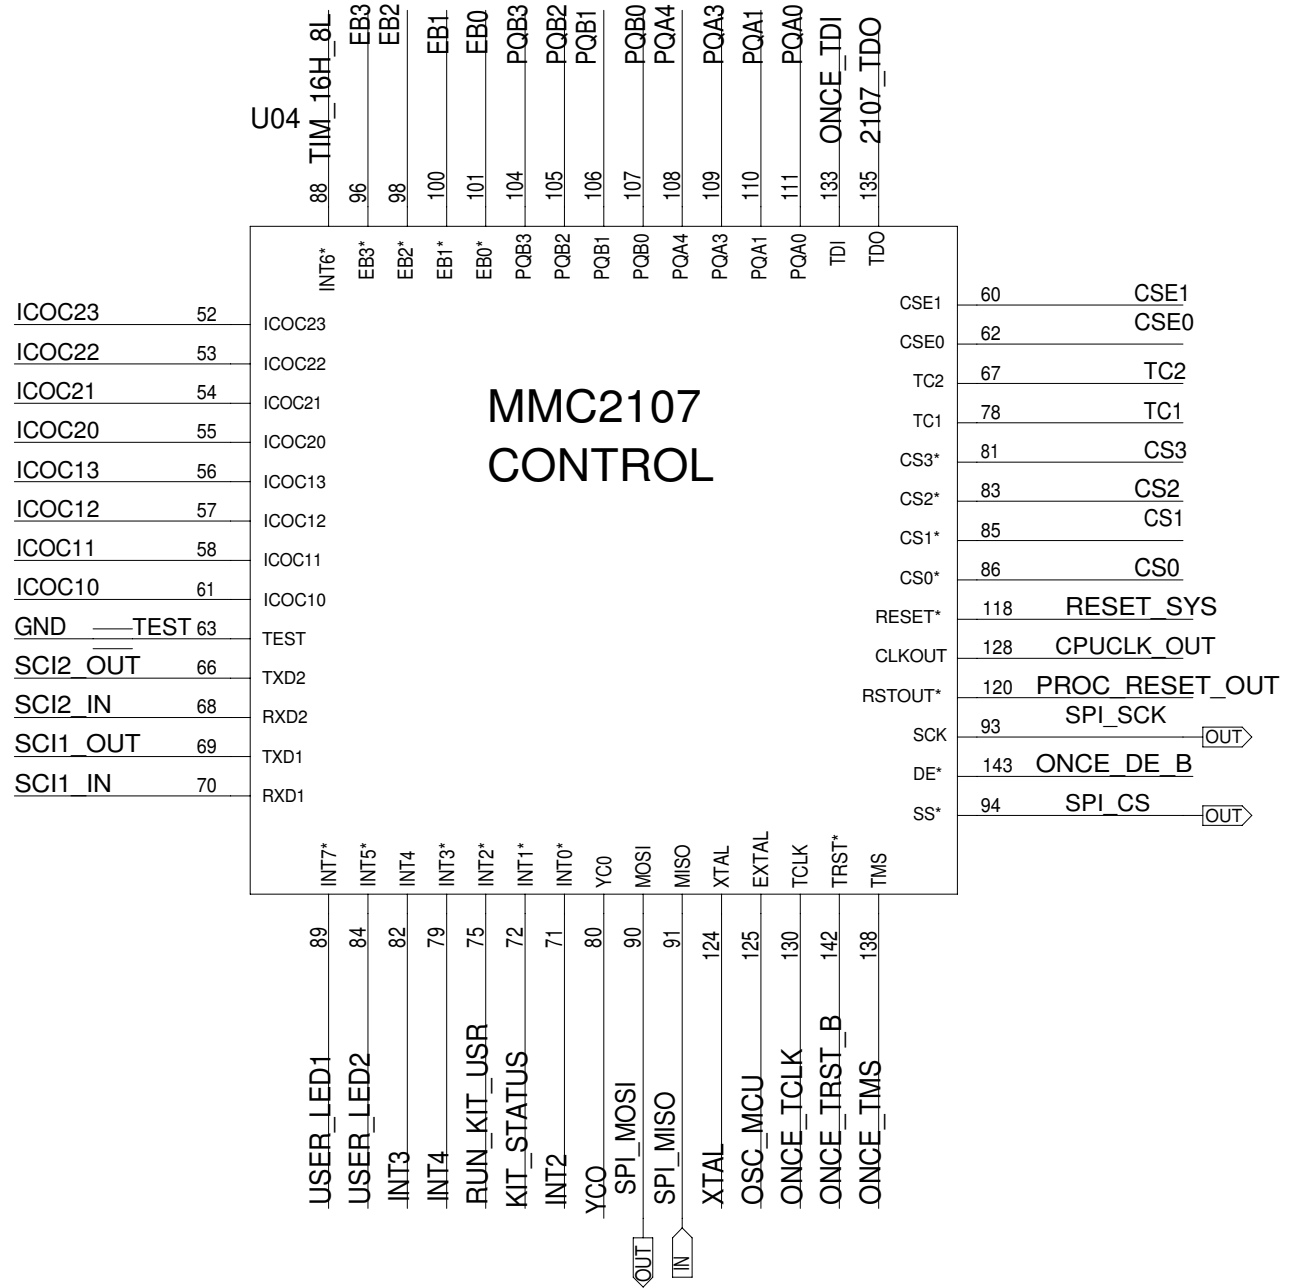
U04
TIM_16H_8L EB3 EB2 EB1 EB0 PQB3 PQB2 PQB1 PQB0 PQA4 PQA3 PQA1 PQA0 ONCE_TDI 2107_TDO

88 96 98 100 101 104 105 106 107 108 109 110 111 133 135

INT6* EB3* EB2* EB1* EB0* PQB3 PQB2 PQB1 PQB0 PQA4 PQA3 PQA1 PQA0 TDI TDO

MMC2107
CONTROL

| | | |
|---|---|---|
| ICOC23 | 52 | ICOC23 |
| ICOC22 | 53 | ICOC22 |
| ICOC21 | 54 | ICOC21 |
| ICOC20 | 55 | ICOC20 |
| ICOC13 | 56 | ICOC13 |
| ICOC12 | 57 | ICOC12 |
| ICOC11 | 58 | ICOC11 |
| ICOC10 | 61 | ICOC10 |
| GND TEST | 63 | TEST |
| SCI2_OUT | 66 | TXD2 |
| SCI2_IN | 68 | RXD2 |
| SCI1_OUT | 69 | TXD1 |
| SCI1_IN | 70 | RXD1 |

| | | |
|---|---|---|
| CSE1 | 60 | CSE1 |
| CSE0 | 62 | CSE0 |
| TC2 | 67 | TC2 |
| TC1 | 78 | TC1 |
| CS3* | 81 | CS3 |
| CS2* | 83 | CS2 |
| CS1* | 85 | CS1 |
| CS0* | 86 | CS0 |
| RESET* | 118 | RESET_SYS |
| CLKOUT | 128 | CPUCLK_OUT |
| RSTOUT* | 120 | PROC_RESET_OUT |
| SCK | 93 | SPI_SCK OUT |
| DE* | 143 | ONCE_DE_B |
| SS* | 94 | SPI_CS OUT |

INT7* INT5* INT4 INT3* INT2* INT1* INT0* YC0 MOSI MISO XTAL EXTAL TCLK TRST* TMS

89 84 82 79 75 72 71 80 90 91 124 125 130 142 138

USER_LED1 USER_LED2 INT3 INT4 RUN_KIT_USR KIT_STATUS INT2 YCO SPI_MOSI SPI_MISO XTAL OSC_MCU ONCE_TCLK ONCE_TRST_B ONCE_TMS

OUT IN